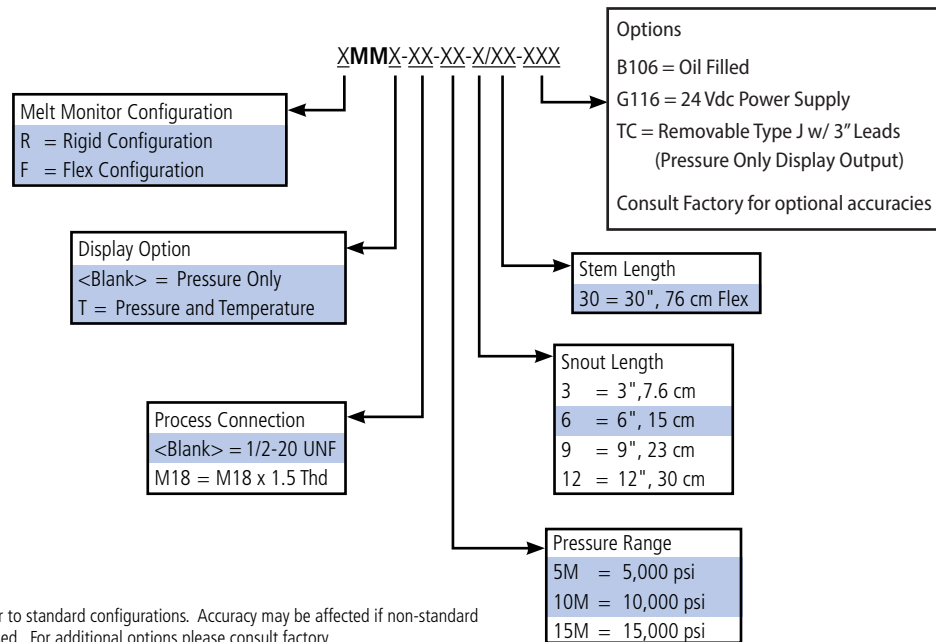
XMMX-XX-XX-X/XX-XXX

Options
B106 = Oil Filled
G116 = 24 Vdc Power Supply
TC = Removable Type J w/ 3" Leads (Pressure Only Display Output)
Consult Factory for optional accuracies

Melt Monitor Configuration
R = Rigid Configuration
F = Flex Configuration

Display Option
<Blank> = Pressure Only
T = Pressure and Temperature

Stem Length
30 = 30", 76 cm Flex

Snout Length
3 = 3",7.6 cm
6 = 6", 15 cm
9 = 9", 23 cm
12 = 12", 30 cm

Process Connection
<Blank> = 1/2-20 UNF
M18 = M18 x 1.5 Thd

Pressure Range
5M = 5,000 psi
10M = 10,000 psi
15M = 15,000 psi

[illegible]r to standard configurations. Accuracy may be affected if non-standard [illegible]ed. For additional options please consult factory.